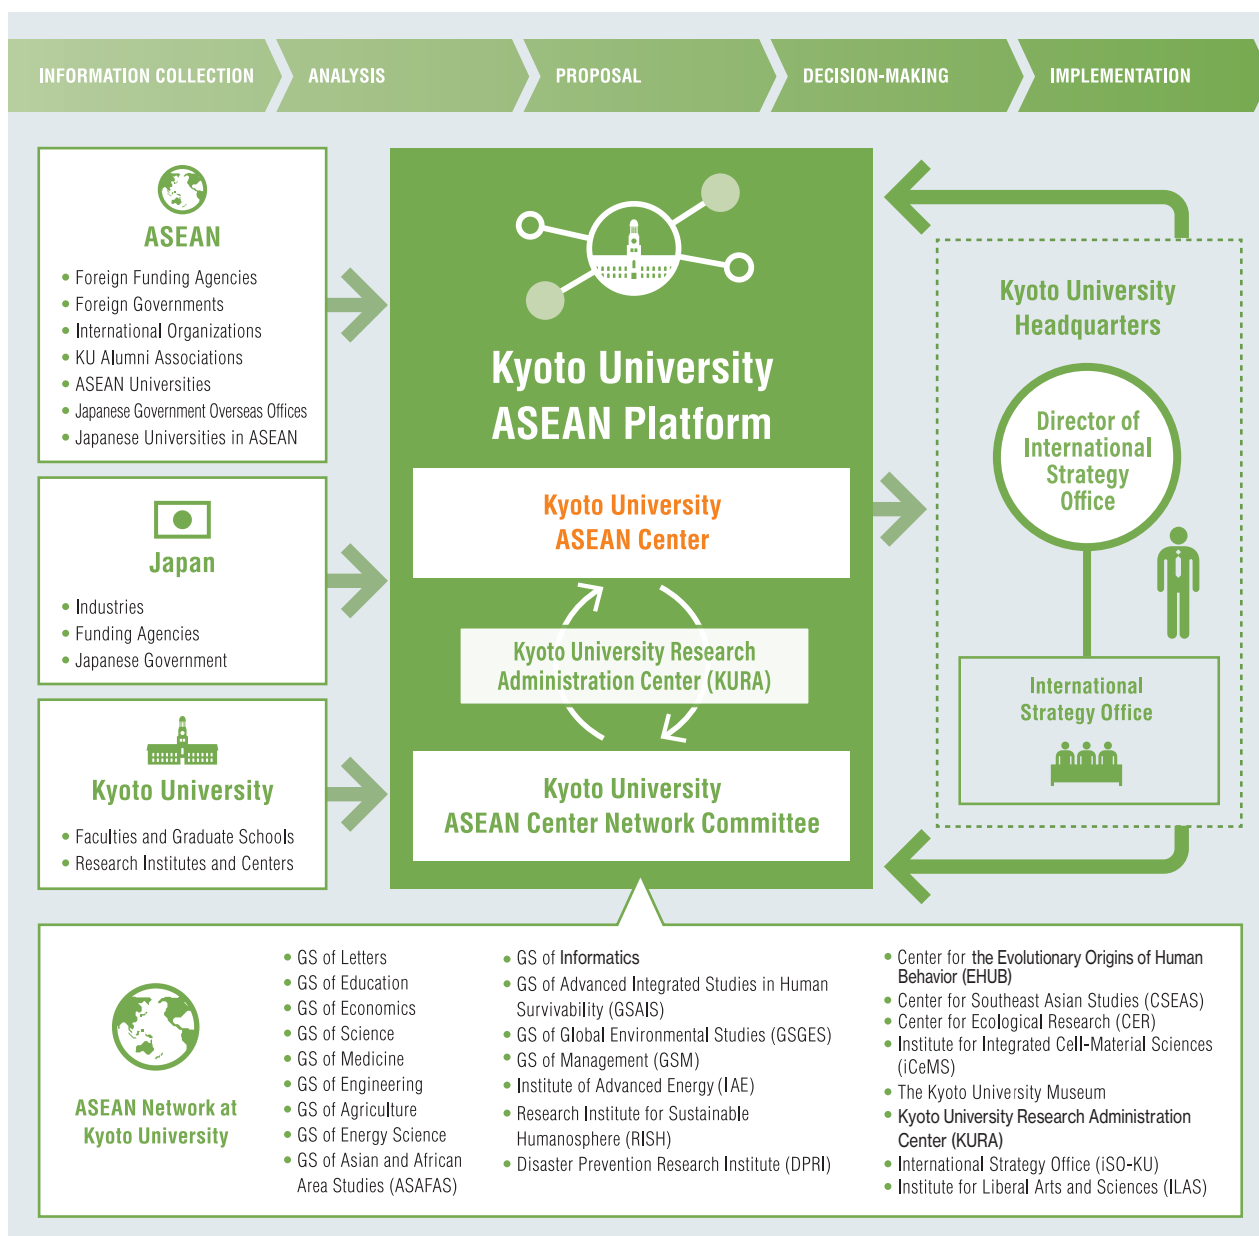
INFORMATION COLLECTION
ANALYSIS
PROPOSAL
DECISION-MAKING
IMPLEMENTATION

ASEAN
• Foreign Funding Agencies
• Foreign Governments
• International Organizations
• KU Alumni Associations
• ASEAN Universities
• Japanese Government Overseas Offices
• Japanese Universities in ASEAN

Japan
• Industries
• Funding Agencies
• Japanese Government

Kyoto University
• Faculties and Graduate Schools
• Research Institutes and Centers

Kyoto University ASEAN Platform

Kyoto University ASEAN Center

Kyoto University Research Administration Center (KURA)

Kyoto University ASEAN Center Network Committee

Kyoto University Headquarters

Director of International Strategy Office

International Strategy Office

ASEAN Network at Kyoto University

• GS of Letters
• GS of Education
• GS of Economics
• GS of Science
• GS of Medicine
• GS of Engineering
• GS of Agriculture
• GS of Energy Science
• GS of Asian and African Area Studies (ASAFAS)

• GS of Informatics
• GS of Advanced Integrated Studies in Human Survivability (GSAIS)
• GS of Global Environmental Studies (GSGES)
• GS of Management (GSM)
• Institute of Advanced Energy (IAE)
• Research Institute for Sustainable Humanosphere (RISH)
• Disaster Prevention Research Institute (DPRI)

• Center for the Evolutionary Origins of Human Behavior (EHUB)
• Center for Southeast Asian Studies (CSEAS)
• Center for Ecological Research (CER)
• Institute for Integrated Cell-Material Sciences (iCeMS)
• The Kyoto University Museum
• Kyoto University Research Administration Center (KURA)
• International Strategy Office (iSO-KU)
• Institute for Liberal Arts and Sciences (ILAS)